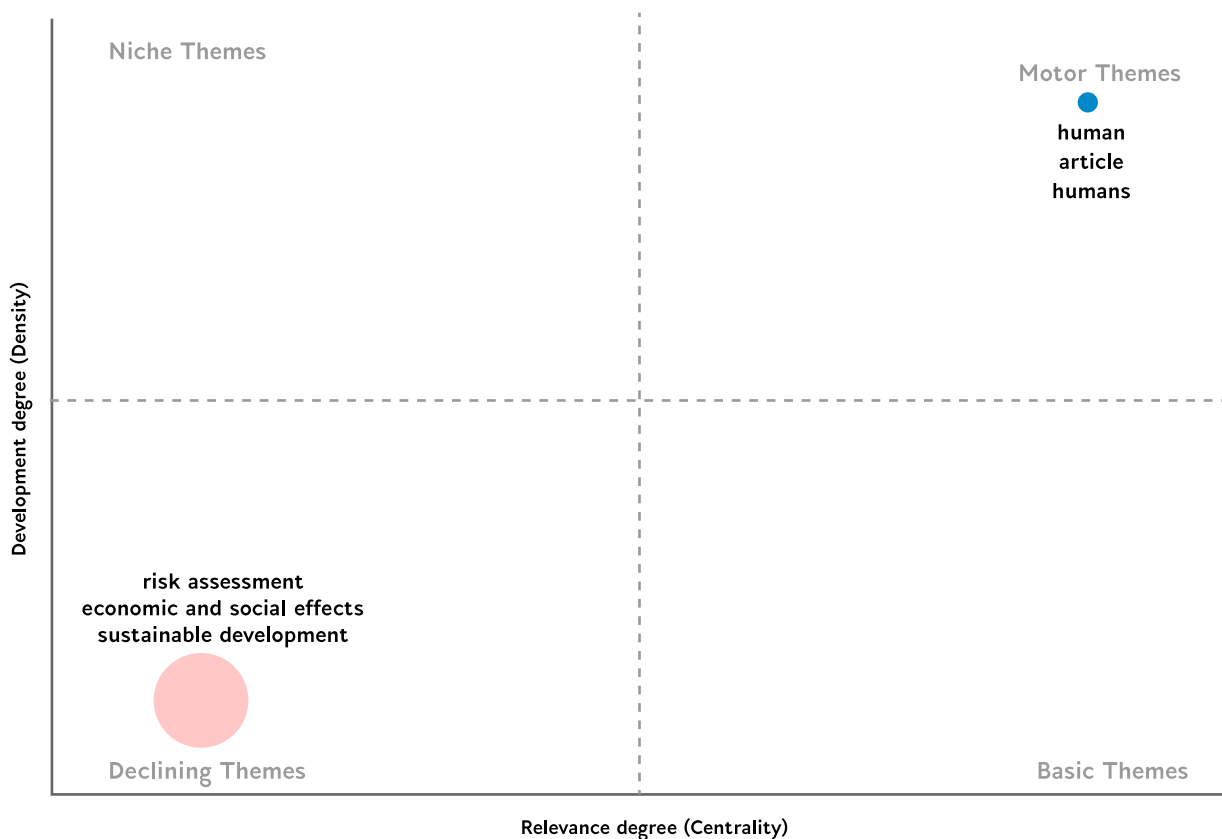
Niche Themes

Motor Themes

human
article
humans

Development degree (Density)

risk assessment
economic and social effects
sustainable development

Declining Themes

Basic Themes

Relevance degree (Centrality)